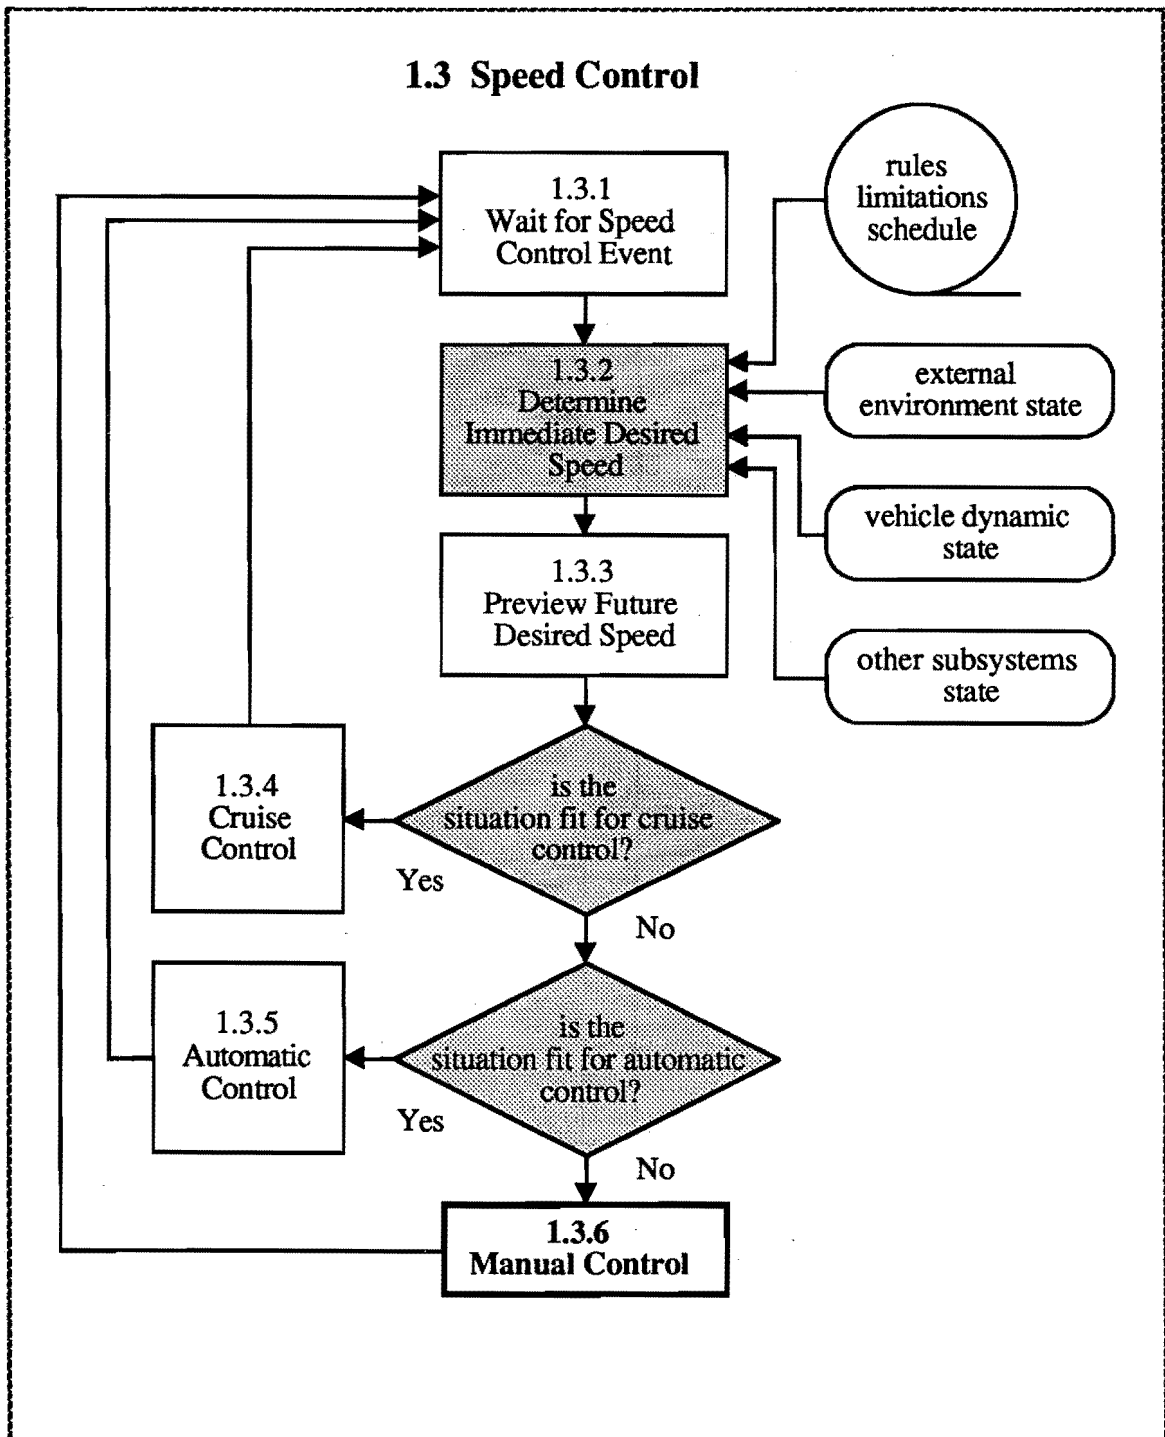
1.3 Speed Control

1.3.1
Wait for Speed Control Event

rules
limitations
schedule

1.3.2
Determine Immediate Desired Speed

external environment state

vehicle dynamic state

1.3.3
Preview Future Desired Speed

other subsystems state

1.3.4
Cruise Control

is the situation fit for cruise control?

Yes

No

1.3.5
Automatic Control

is the situation fit for automatic control?

Yes

No

1.3.6
Manual Control